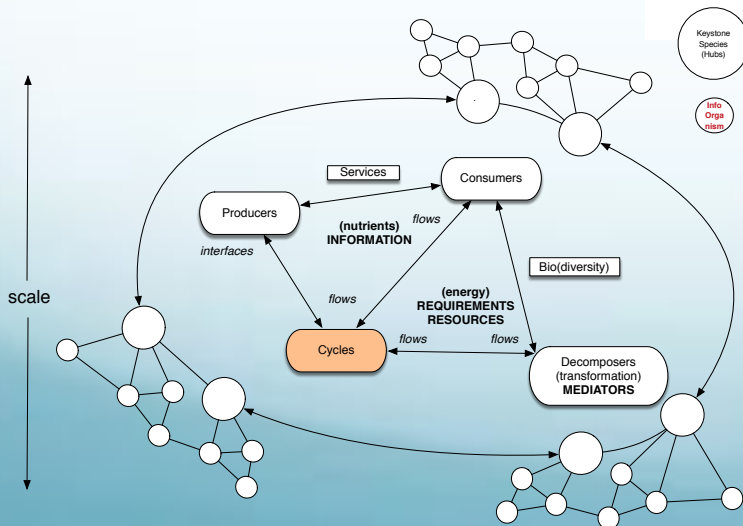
Keystone Species (Hubs)

Info Orga nism

Services

Consumers

Producers

(nutrients) INFORMATION

flows

interfaces

Bio(diversity)

scale

flows

(energy) REQUIREMENTS RESOURCES

Cycles

flows

flows

Decomposers (transformation) MEDIATORS